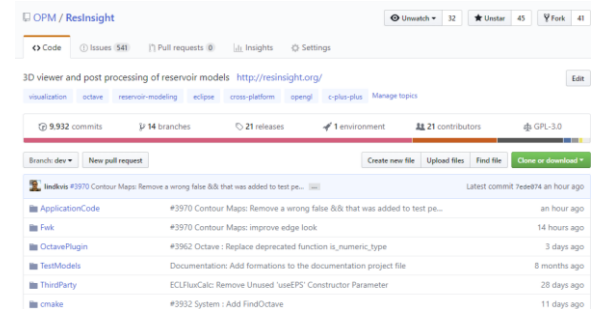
OPM / ResInsight

Unwatch ▾ 32 Unstar 45 Fork 41

<> Code Issues 541 Pull requests 0 Insights Settings

3D viewer and post processing of reservoir models http://resinsight.org/

Edit

visualization octave reservoir-modeling eclipse cross-platform opengl c-plus-plus Manage topics

9,932 commits 14 branches 21 releases 1 environment 21 contributors GPL-3.0

Branch: dev ▾ New pull request

Create new file Upload files Find file Clone or download ▾

lindkvis #3970 Contour Maps: Remove a wrong false && that was added to test pe... ... Latest commit 7ede874 an hour ago

| | | |
|---|---|---|
| ApplicationCode | #3970 Contour Maps: Remove a wrong false && that was added to test pe... | an hour ago |
| Fwk | #3970 Contour Maps: improve edge look | 14 hours ago |
| OctavePlugin | #3962 Octave : Replace deprecated function is_numeric_type | 3 days ago |
| TestModels | Documentation: Add formations to the documentation project file | 8 months ago |
| ThirdParty | ECLFluxCalc: Remove Unused 'useEPS' Constructor Parameter | 28 days ago |
| cmake | #3932 System : Add FindOctave | 11 days ago |